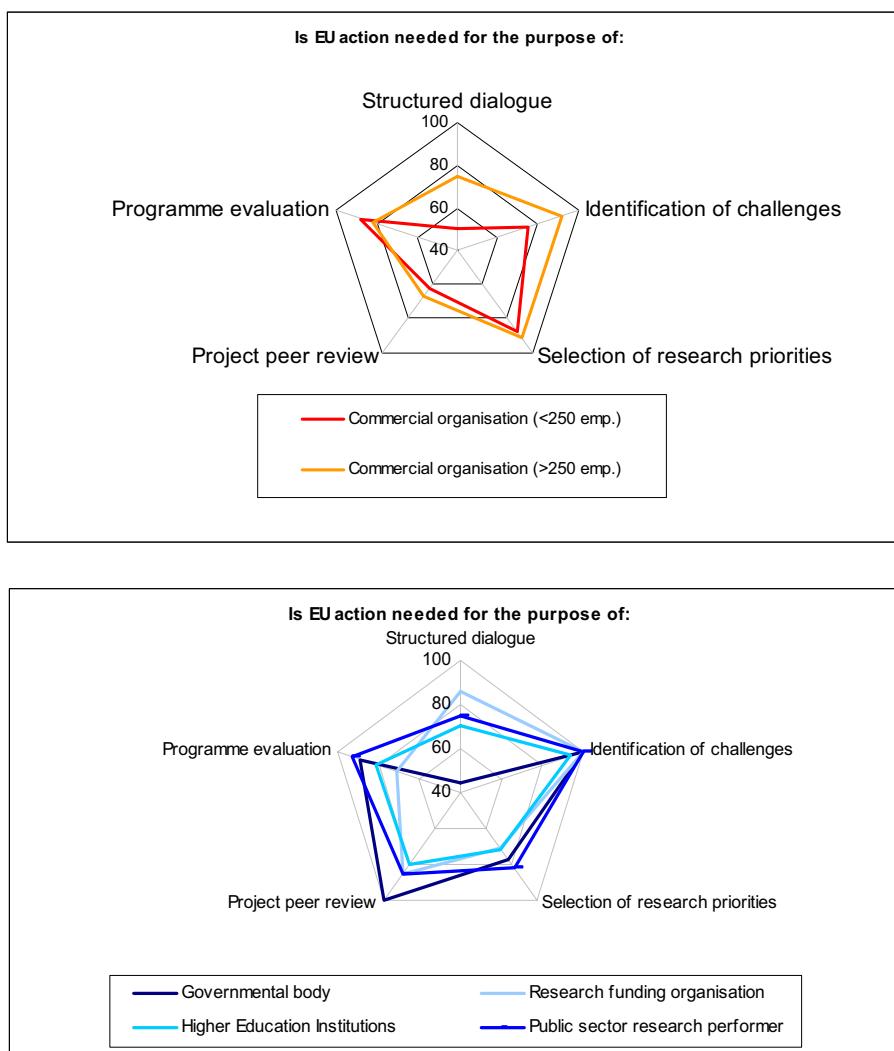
Is EU action needed for the purpose of:

Structured dialogue

100

80

60

40

Identification of challenges

Selection of research priorities

Project peer review

Programme evaluation

Commercial organisation (<250 emp.)

Commercial organisation (>250 emp.)

Is EU action needed for the purpose of:

Structured dialogue

100

80

60

40

Identification of challenges

Selection of research priorities

Project peer review

Programme evaluation

Governmental body

Research funding organisation

Higher Education Institutions

Public sector research performer